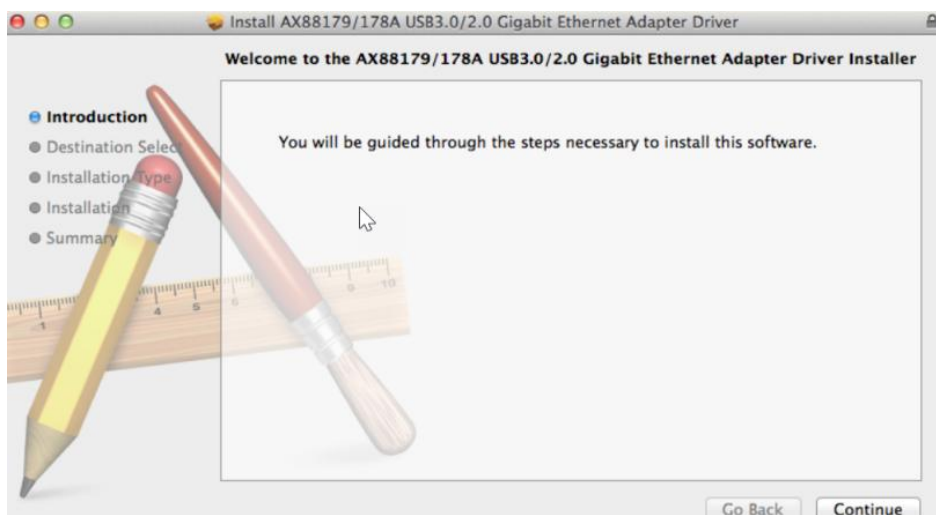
Install AX88179/178A USB3.0/2.0 Gigabit Ethernet Adapter Driver

Welcome to the AX88179/178A USB3.0/2.0 Gigabit Ethernet Adapter Driver Installer

Introduction
Destination Select
Installation Type
Installation
Summary

You will be guided through the steps necessary to install this software.

Go Back
Continue